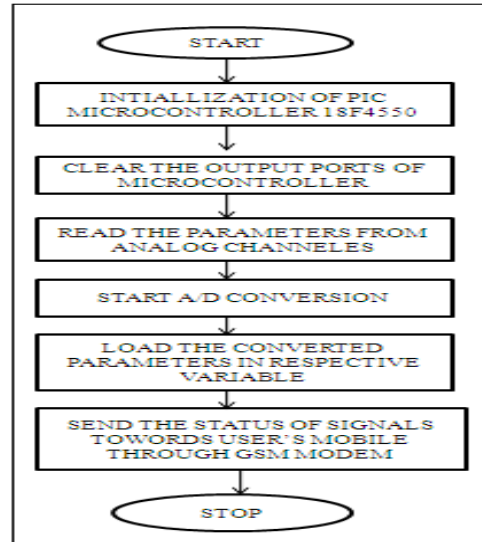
START

INTIALLIZATION OF PIC MICROCONTROLLER 18F4550

CLEAR THE OUTPUT PORTS OF MICROCONTROLLER

READ THE PARAMETERS FROM ANALOG CHANNELES

START A/D CONVERSION

LOAD THE CONVERTED PARAMETERS IN RESPECTIVE VARIABLE

SEND THE STATUS OF SIGNALS TOWORDS USER'S MOBILE THROUGH GSM MODEM

STOP